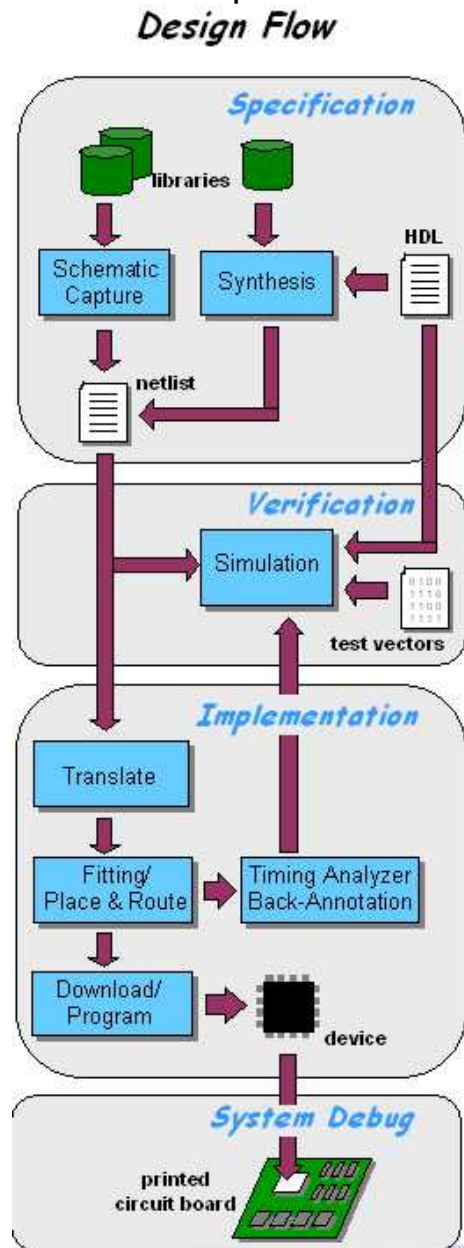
Design Flow

Specification

libraries

Schematic Capture

Synthesis

HDL

netlist

Verification

Simulation

0100
1110
1100
1111

test vectors

Implementation

Translate

Fitting/ Place & Route

Timing Analyzer Back-Annotation

Download/ Program

device

System Debug

printed circuit board